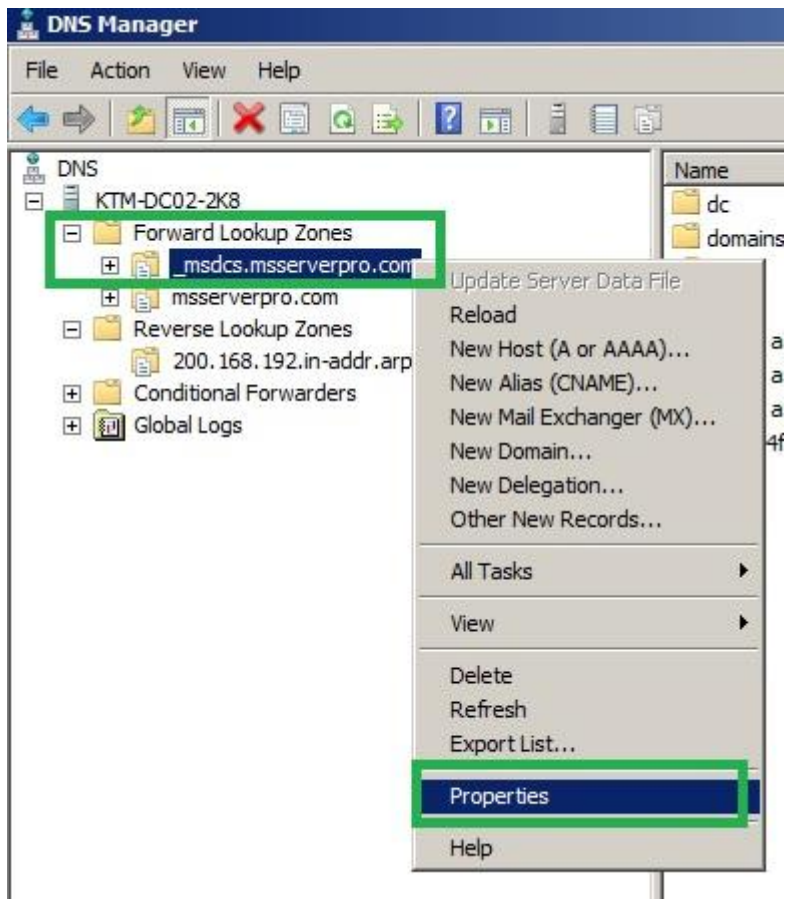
DNS Manager

File Action View Help

DNS
KTM-DC02-2K8
Forward Lookup Zones
_msdcs.msserverpro.com
msserverpro.com
Reverse Lookup Zones
200.168.192.in-addr.arp
Conditional Forwarders
Global Logs

Name
dc
domains
a
a
a
4f

Update Server Data File
Reload
New Host (A or AAAA)...
New Alias (CNAME)...
New Mail Exchanger (MX)...
New Domain...
New Delegation...
Other New Records...
All Tasks
View
Delete
Refresh
Export List...
Properties
Help